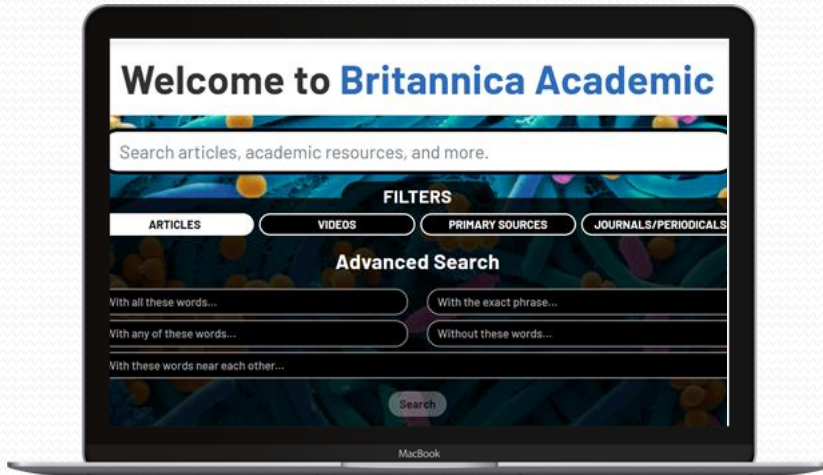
Welcome to Britannica Academic

Search articles, academic resources, and more.

FILTERS

ARTICLES
VIDEOS
PRIMARY SOURCES
JOURNALS/PERIODICALS

Advanced Search

With all these words...
With the exact phrase...
With any of these words...
Without these words...
With these words near each other...

Search

MacBook